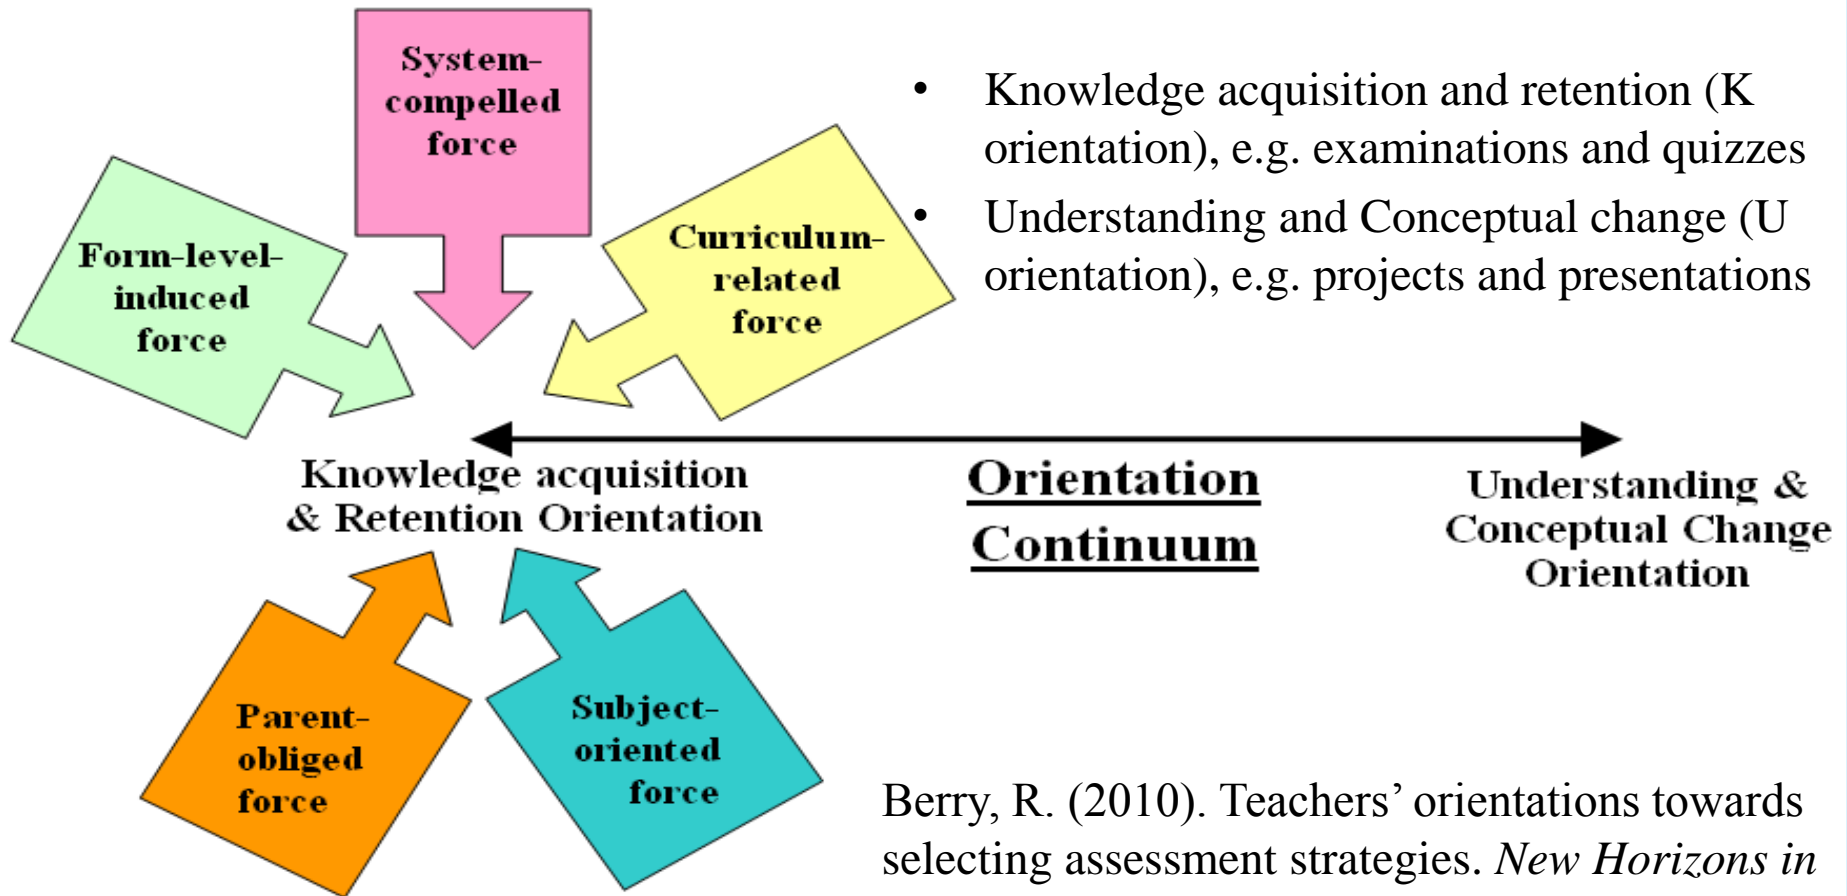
System-compelled force

Form-level-induced force

Curriculum-related force

• Knowledge acquisition and retention (K orientation), e.g. examinations and quizzes
• Understanding and Conceptual change (U orientation), e.g. projects and presentations

Knowledge acquisition & Retention Orientation

Orientation Continuum

Understanding & Conceptual Change Orientation

Parent-obliged force

Subject-oriented force

Berry, R. (2010). Teachers' orientations towards selecting assessment strategies. *New Horizons in*